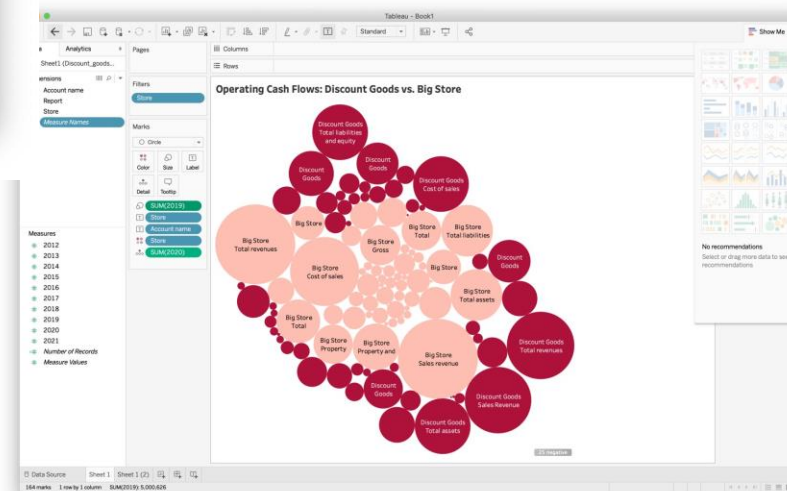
Tableau - Book1

Standard

Show Me

Analytics

Sheet1 (Discount_goods...

ensions

Account name
Report
Store
Measure Names

Pages

Filters

Store

Marks

Circle

Color Size Label

Detail Tooltip

SUM(2019)
Store
Account name
Store
SUM(2020)

Columns

Rows

Operating Cash Flows: Discount Goods vs. Big Store

Discount Goods Total liabilities and equity

Discount Goods

Discount Goods

Discount Goods Cost of sales

Big Store

Big Store Total revenues

Big Store Total

Big Store Total liabilities

Big Store Gross

Discount Goods

Big Store Cost of sales

Big Store

Big Store Total assets

Big Store Total

Big Store Property

Big Store Property and

Big Store Sales revenue

Discount Goods Total revenues

Discount Goods

Discount Goods Sales Revenue

Discount Goods Total assets

Measures

2012
2013
2014
2015
2016
2017
2018
2019
2020
2021
Number of Records
Measure Values

No recommendations

Select or drag more data to see recommendations

Data Source Sheet 1 Sheet 1 (2)

164 marks 1 row by 1 column SUM(2019): 5,000,626